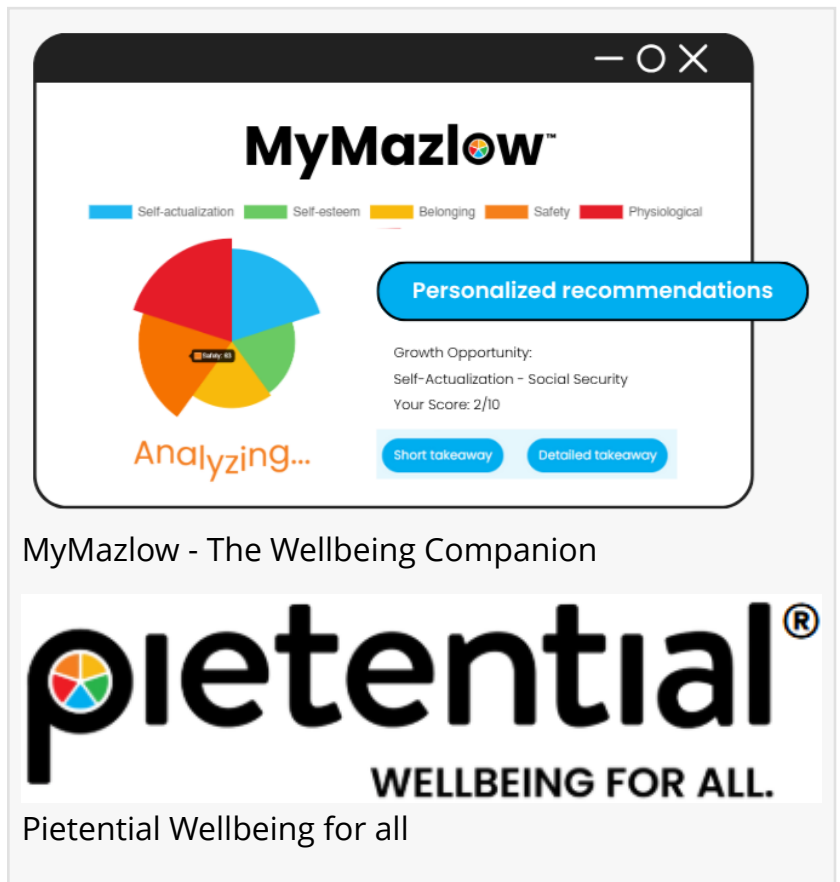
MyMazlow™

Self-actualization Self-esteem Belonging Safety Physiological

Safety: 65

Analyzing...

Personalized recommendations

Growth Opportunity:

Self-Actualization - Social Security

Your Score: 2/10

Short takeaway Detailed takeaway

MyMazlow - The Wellbeing Companion

pietential®

WELLBEING FOR ALL.

Pietential Wellbeing for all